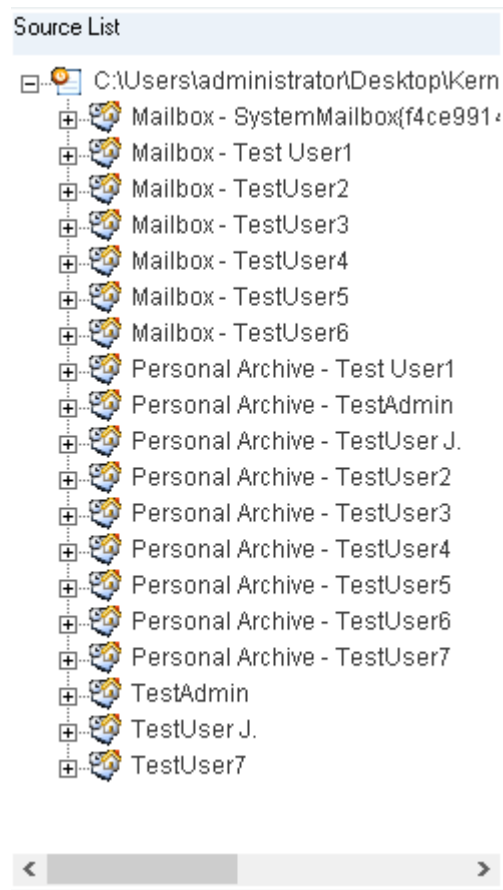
Source List

C:\Users\administrator\Desktop\Kern
Mailbox - SystemMailbox{f4ce991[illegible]
Mailbox - Test User1
Mailbox - TestUser2
Mailbox - TestUser3
Mailbox - TestUser4
Mailbox - TestUser5
Mailbox - TestUser6
Personal Archive - Test User1
Personal Archive - TestAdmin
Personal Archive - TestUser J.
Personal Archive - TestUser2
Personal Archive - TestUser3
Personal Archive - TestUser4
Personal Archive - TestUser5
Personal Archive - TestUser6
Personal Archive - TestUser7
TestAdmin
TestUser J.
TestUser7